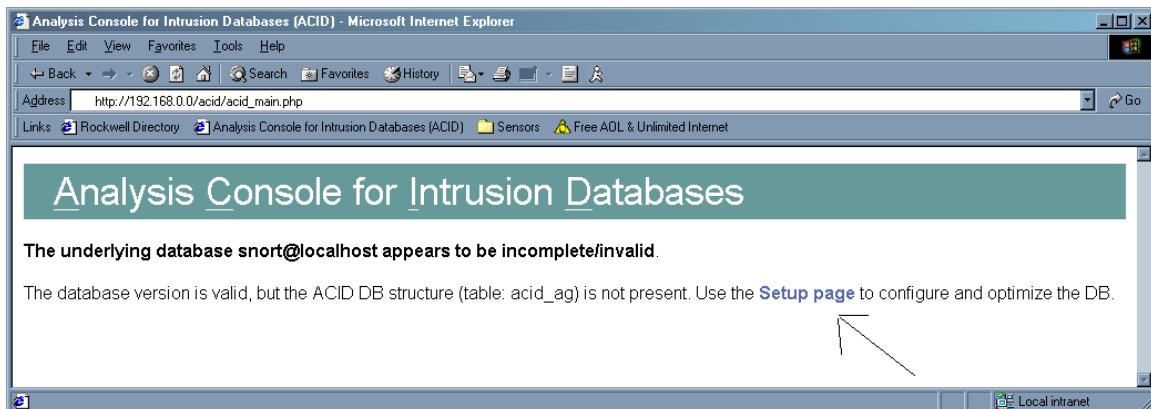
Analysis Console for Intrusion Databases (ACID) - Microsoft Internet Explorer

File Edit View Favorites Tools Help

Back Search Favorites History

Address http://192.168.0.0/acid/acid_main.php Go

Links Rockwell Directory Analysis Console for Intrusion Databases (ACID) Sensors Free AOL & Unlimited Internet

Analysis Console for Intrusion Databases

The underlying database snort@localhost appears to be incomplete/invalid.

The database version is valid, but the ACID DB structure (table: acid_ag) is not present. Use the Setup page to configure and optimize the DB.

Local intranet